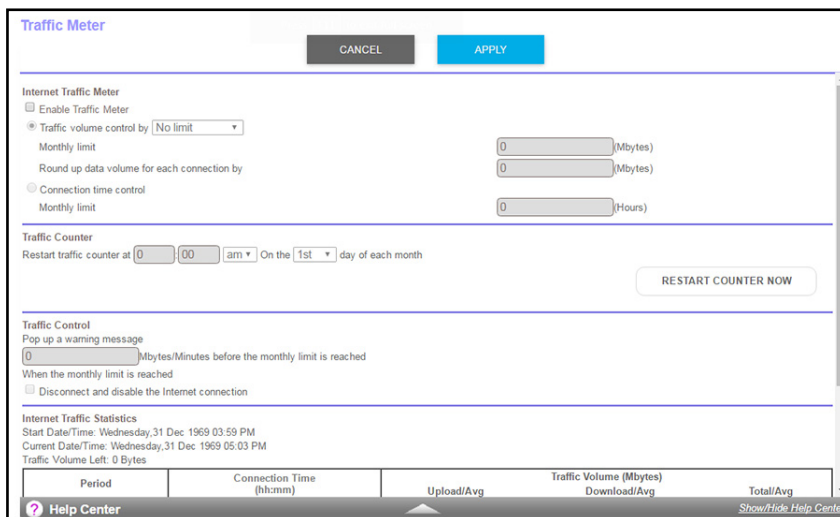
Traffic Meter

CANCEL APPLY

Internet Traffic Meter

Enable Traffic Meter

Traffic volume control by No limit

Monthly limit 0 (Mbytes)

Round up data volume for each connection by 0 (Mbytes)

Connection time control

Monthly limit 0 (Hours)

Traffic Counter

Restart traffic counter at 0 : 00 am On the 1st day of each month

RESTART COUNTER NOW

Traffic Control

Pop up a warning message

0 Mbytes/Minutes before the monthly limit is reached

When the monthly limit is reached

Disconnect and disable the Internet connection

Internet Traffic Statistics

Start Date/Time: Wednesday,31 Dec 1969 03:59 PM

Current Date/Time: Wednesday,31 Dec 1969 05:03 PM

Traffic Volume Left: 0 Bytes

| Period | Connection Time (hh:mm) | Traffic Volume (Mbytes) Upload/Avg | Download/Avg | Total/Avg |
|---|---|---|---|---|

Help Center

Show/Hide Help Cente